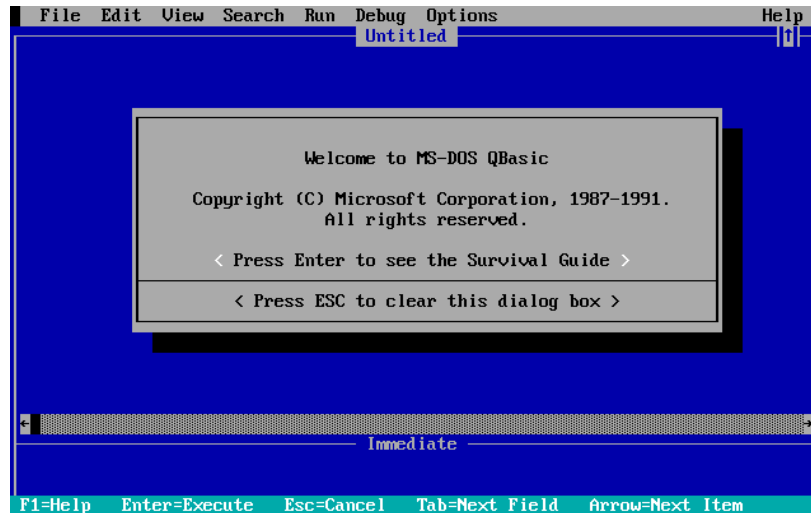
File Edit View Search Run Debug Options Help

Untitled

↑

Welcome to MS-DOS QBasic

Copyright (C) Microsoft Corporation, 1987-1991.
All rights reserved.

< Press Enter to see the Survival Guide >

< Press ESC to clear this dialog box >

←

Immediate

F1=Help Enter=Execute Esc=Cancel Tab=Next Field Arrow=Next Item